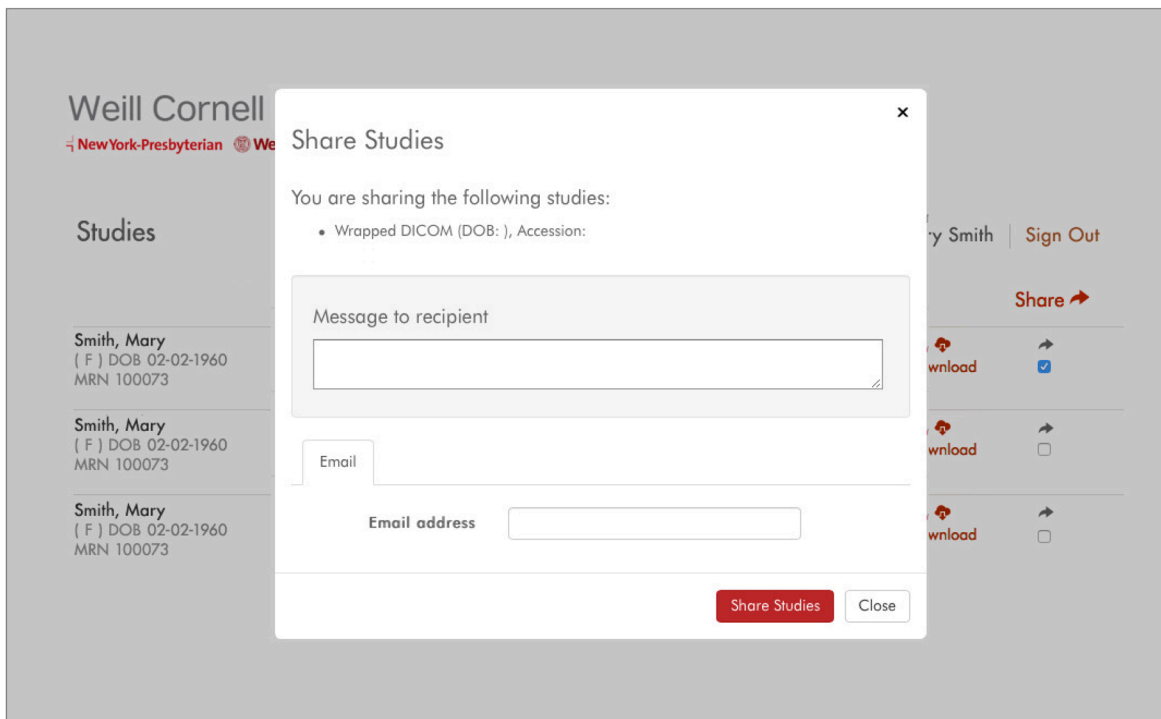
Weill Cornell
NewYork-Presbyterian We

Studies

Smith, Mary
( F ) DOB 02-02-1960
MRN 100073

Smith, Mary
( F ) DOB 02-02-1960
MRN 100073

Smith, Mary
( F ) DOB 02-02-1960
MRN 100073

y Smith | Sign Out

Share

wnload

wnload

wnload

×

Share Studies

You are sharing the following studies:

• Wrapped DICOM (DOB: ), Accession:

Message to recipient

Email

Email address

Share Studies Close